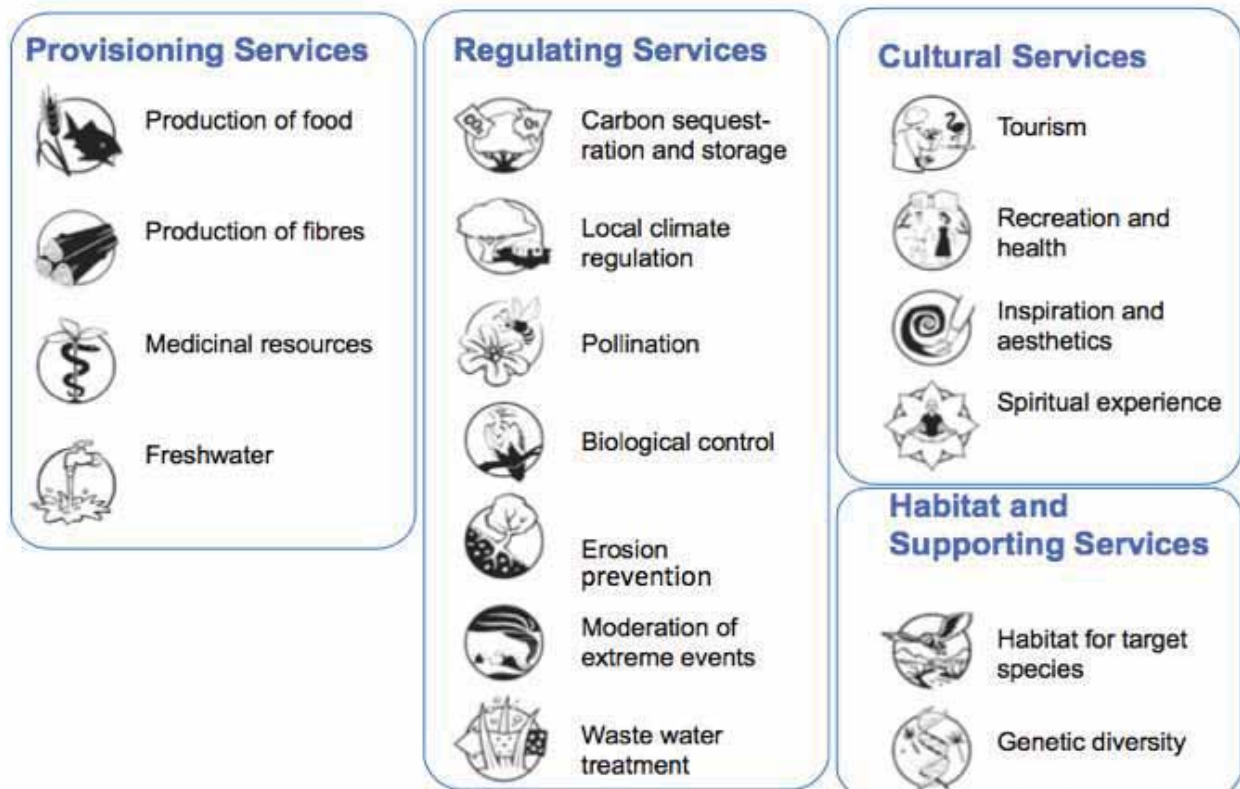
Provisioning Services

Production of food

Production of fibres

Medicinal resources

Freshwater

Regulating Services

Carbon sequestration and storage

Local climate regulation

Pollination

Biological control

Erosion prevention

Moderation of extreme events

Waste water treatment

Cultural Services

Tourism

Recreation and health

Inspiration and aesthetics

Spiritual experience

Habitat and Supporting Services

Habitat for target species

Genetic diversity